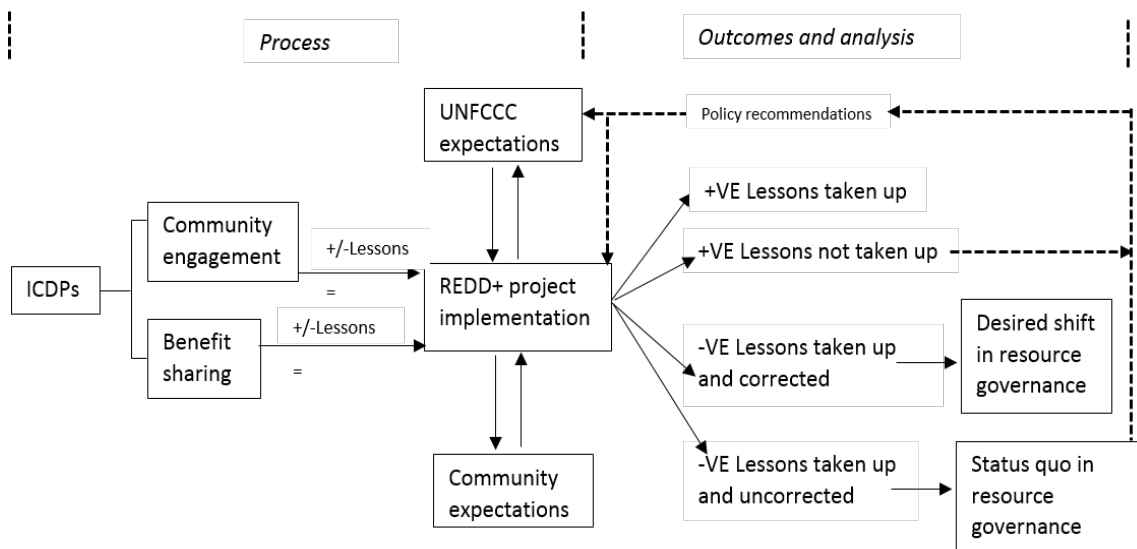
Process

Outcomes and analysis

Policy recommendations

UNFCCC expectations

ICDPs

Community engagement

+/-Lessons

=

Benefit sharing

+/-Lessons

=

REDD+ project implementation

Community expectations

+VE Lessons taken up

+VE Lessons not taken up

-VE Lessons taken up and corrected

Desired shift in resource governance

-VE Lessons taken up and uncorrected

Status quo in resource governance